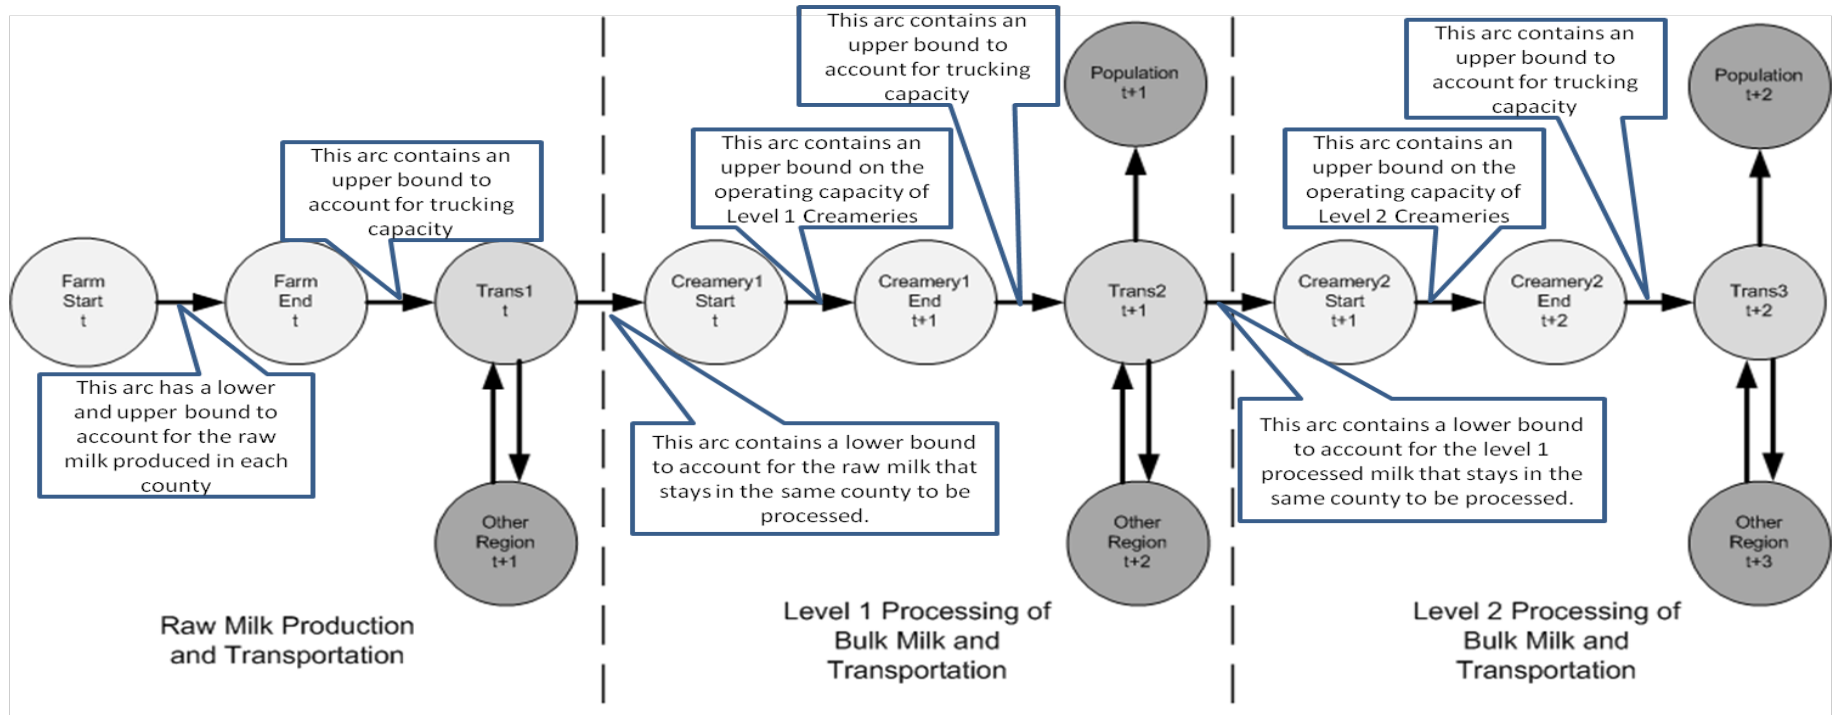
This arc contains an upper bound to account for trucking capacity

This arc contains an upper bound to account for trucking capacity

This arc contains an upper bound to account for trucking capacity

Population t+1

Population t+2

This arc contains an upper bound on the operating capacity of Level 1 Creameries

This arc contains an upper bound on the operating capacity of Level 2 Creameries

Farm Start t

Farm End t

Trans1 t

Creamery1 Start t

Creamery1 End t+1

Trans2 t+1

Creamery2 Start t+1

Creamery2 End t+2

Trans3 t+2

This arc has a lower and upper bound to account for the raw milk produced in each county

This arc contains a lower bound to account for the raw milk that stays in the same county to be processed.

This arc contains a lower bound to account for the level 1 processed milk that stays in the same county to be processed.

Other Region t+1

Other Region t+2

Other Region t+3

Raw Milk Production and Transportation

Level 1 Processing of Bulk Milk and Transportation

Level 2 Processing of Bulk Milk and Transportation